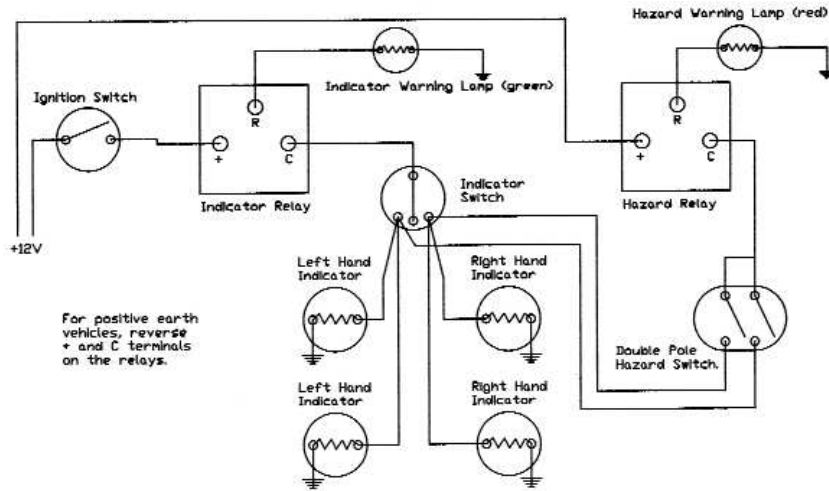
Hazard Warning Lamp (red)

Indicator Warning Lamp (green)

Ignition Switch

R

+

C

Indicator Relay

Indicator Switch

R

+

C

Hazard Relay

+12V

Left Hand Indicator

Right Hand Indicator

For positive earth vehicles, reverse + and C terminals on the relays.

Double Pole Hazard Switch.

Left Hand Indicator

Right Hand Indicator